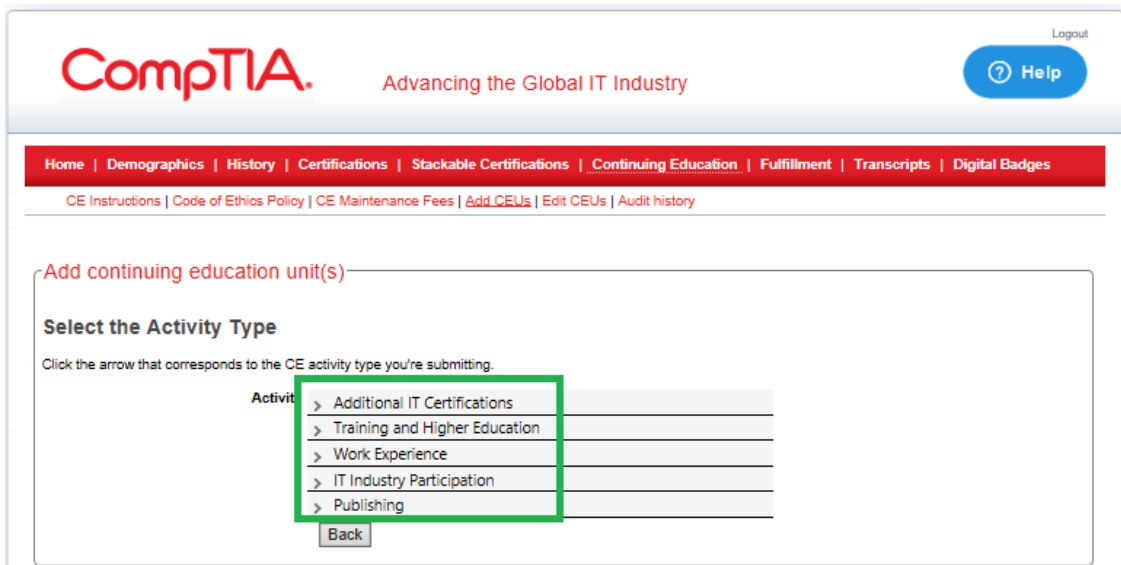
Logout

CompTIA.

Advancing the Global IT Industry

? Help

Home | Demographics | History | Certifications | Stackable Certifications | Continuing Education | Fulfillment | Transcripts | Digital Badges

CE Instructions | Code of Ethics Policy | CE Maintenance Fees | Add CEUs | Edit CEUs | Audit history

Add continuing education unit(s)

Select the Activity Type

Click the arrow that corresponds to the CE activity type you're submitting.

Activit

> Additional IT Certifications
> Training and Higher Education
> Work Experience
> IT Industry Participation
> Publishing

Back